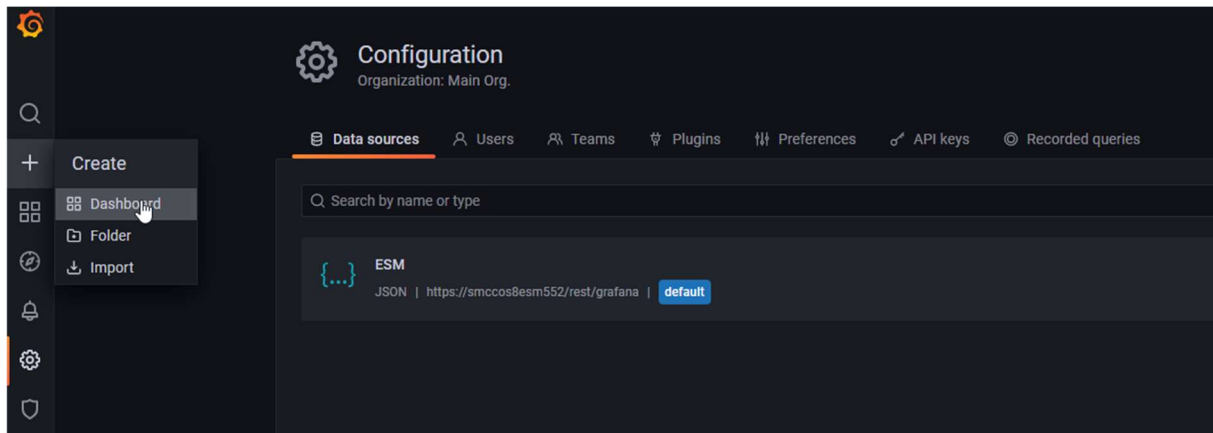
Create

Dashboard

Folder

Import

Configuration

Organization: Main Org.

Data sources

Users

Teams

Plugins

Preferences

API keys

Recorded queries

Search by name or type

{...}

ESM

JSON | https://smccos8esm552/rest/grafana | default